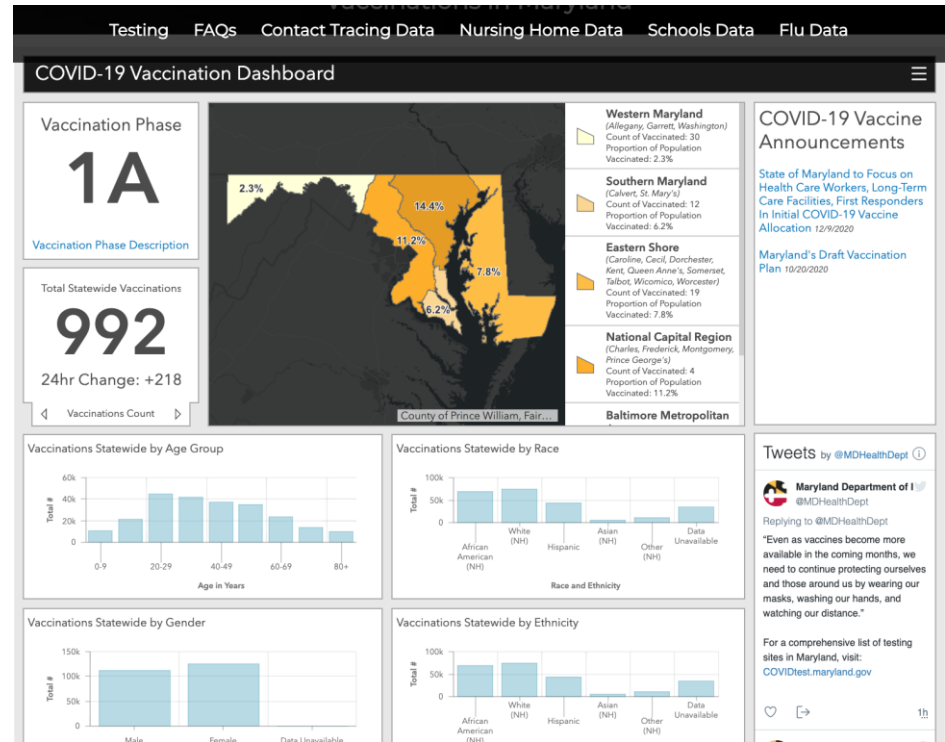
Testing FAQs Contact Tracing Data Nursing Home Data Schools Data Flu Data

COVID-19 Vaccination Dashboard

Vaccination Phase
1A
Vaccination Phase Description

Total Statewide Vaccinations
992
24hr Change: +218
Vaccinations Count

2.3%
14.4%
11.2%
7.8%
6.2%
County of Prince William, Fair...

Western Maryland
(Allegany, Garrett, Washington)
Count of Vaccinated: 30
Proportion of Population Vaccinated: 2.3%

Southern Maryland
(Calvert, St. Mary's)
Count of Vaccinated: 12
Proportion of Population Vaccinated: 6.2%

Eastern Shore
(Caroline, Cecil, Dorchester, Kent, Queen Anne's, Somerset, Talbot, Wicomico, Worcester)
Count of Vaccinated: 19
Proportion of Population Vaccinated: 7.8%

National Capital Region
(Charles, Frederick, Montgomery, Prince George's)
Count of Vaccinated: 4
Proportion of Population Vaccinated: 11.2%

Baltimore Metropolitan

COVID-19 Vaccine Announcements

State of Maryland to Focus on Health Care Workers, Long-Term Care Facilities, First Responders In Initial COVID-19 Vaccine Allocation 12/9/2020

Maryland's Draft Vaccination Plan 10/20/2020

Vaccinations Statewide by Age Group
60k 40k 20k 0
Total #
0-9 20-29 40-49 60-69 80+
Age in Years

Vaccinations Statewide by Race
100k 50k 0
Total #
African American (NH) White (NH) Hispanic Asian (NH) Other (NH) Data Unavailable
Race and Ethnicity

Tweets by @MDHealthDept

Maryland Department of
@MDHealthDept
Replying to @MDHealthDept
"Even as vaccines become more available in the coming months, we need to continue protecting ourselves and those around us by wearing our masks, washing our hands, and watching our distance."

For a comprehensive list of testing sites in Maryland, visit: COVIDtest.maryland.gov

1h

Vaccinations Statewide by Gender
150k 100k 50k 0
Total #
Male Female Data Unavailable

Vaccinations Statewide by Ethnicity
100k 50k 0
Total #
African American (NH) White (NH) Hispanic Asian (NH) Other (NH) Data Unavailable